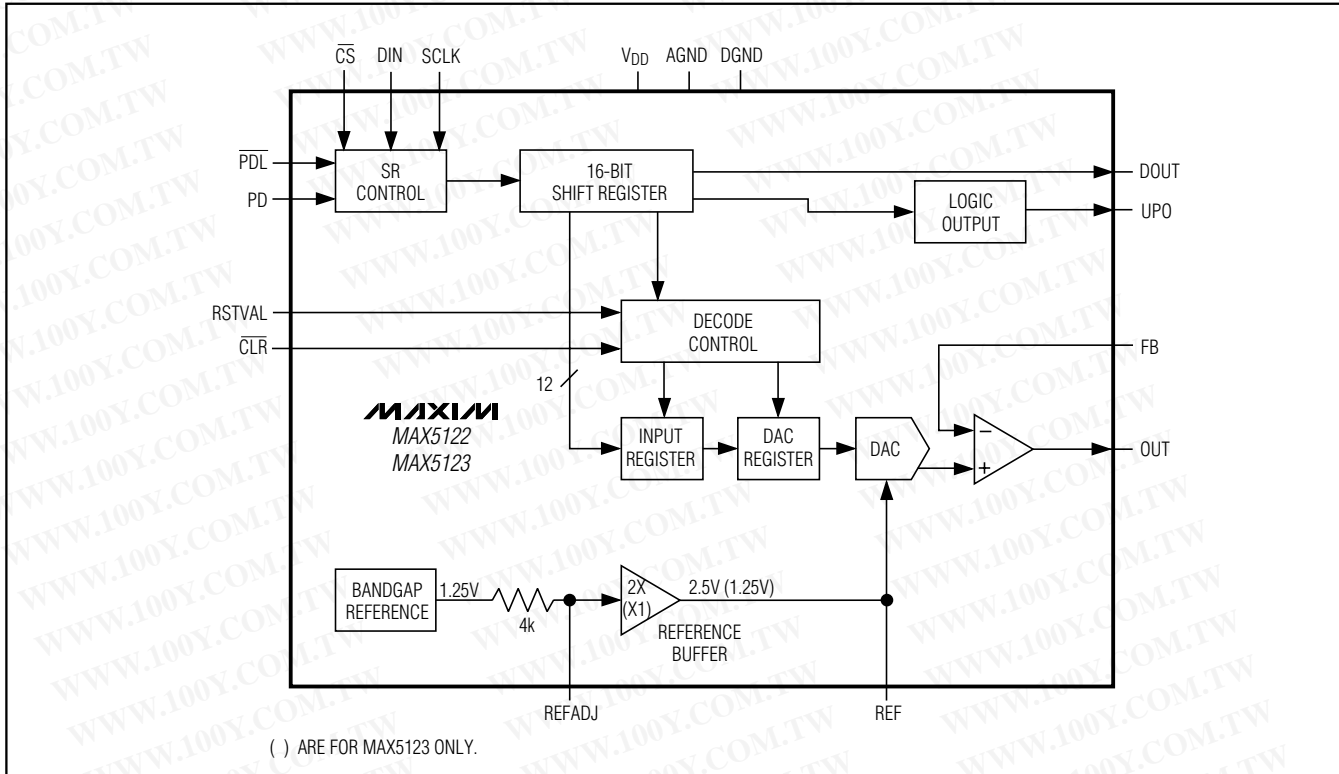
$\overline{CS}$ DIN SCLK $V_{DD}$ AGND DGND

$\overline{PDL}$

PD

SR CONTROL

16-BIT SHIFT REGISTER

DOUT

LOGIC OUTPUT

UPO

RSTVAL

$\overline{CLR}$

DECODE CONTROL

FB

12

MAXIM

MAX5122
MAX5123

INPUT REGISTER

DAC REGISTER

DAC

OUT

BANDGAP REFERENCE

1.25V

4k

2X (X1)

2.5V (1.25V)

REFERENCE BUFFER

REFADJ

REF

( ) ARE FOR MAX5123 ONLY.

WWW.100Y.COM.TW